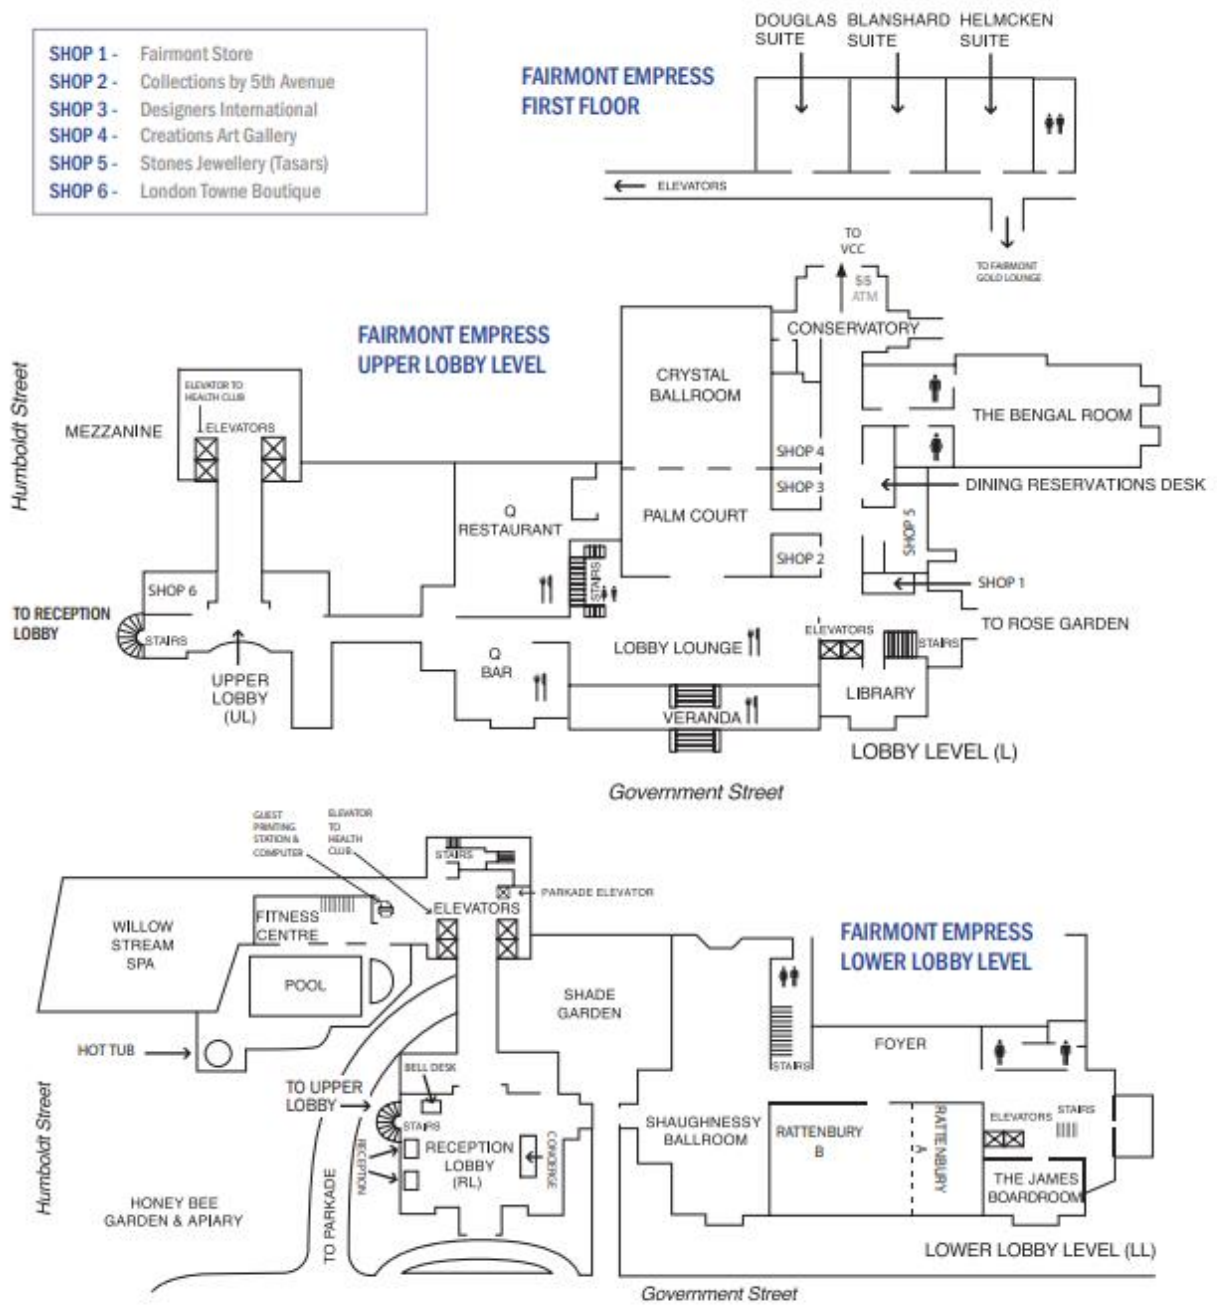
SHOP 1 - Fairmont Store
SHOP 2 - Collections by 5th Avenue
SHOP 3 - Designers International
SHOP 4 - Creations Art Gallery
SHOP 5 - Stones Jewellery (Tasars)
SHOP 6 - London Towne Boutique

FAIRMONT EMPRESS FIRST FLOOR

DOUGLAS SUITE
BLANSHARD SUITE
HELMCKEN SUITE
ELEVATORS
TO FAIRMONT GOLD LOUNGE

FAIRMONT EMPRESS UPPER LOBBY LEVEL

TO VCC
SS ATM
CONSERVATORY
CRYSTAL BALLROOM
THE BENGAL ROOM
SHOP 4
SHOP 3
DINING RESERVATIONS DESK
PALM COURT
SHOP 5
SHOP 2
SHOP 1
TO ROSE GARDEN
Humboldt Street
ELEVATOR TO HEALTH CLUB
ELEVATORS
MEZZANINE
Q RESTAURANT
STAIRS
SHOP 6
TO RECEPTION LOBBY
STAIRS
UPPER LOBBY (UL)
Q BAR
LOBBY LOUNGE
ELEVATORS
STAIRS
LIBRARY
VERANDA
LOBBY LEVEL (L)
Government Street

GUEST PRINTING STATION & COMPUTER
ELEVATOR TO HEALTH CLUB
STAIRS
PARKADE ELEVATOR
ELEVATORS
WILLOW STREAM SPA
FITNESS CENTRE
POOL
HOT TUB
SHADE GARDEN
FAIRMONT EMPRESS LOWER LOBBY LEVEL
STAIRS
FOYER
BELL DESK
TO UPPER LOBBY
STAIRS
RECEPTION
RECEPTION LOBBY (RL)
CONCIERGE
SHAUGHNESSY BALLROOM
RATTENBURY B
RATTENBURY A
ELEVATORS
STAIRS
THE JAMES BOARDROOM
Humboldt Street
HONEY BEE GARDEN & APIARY
TO PARKADE
LOWER LOBBY LEVEL (LL)
Government Street